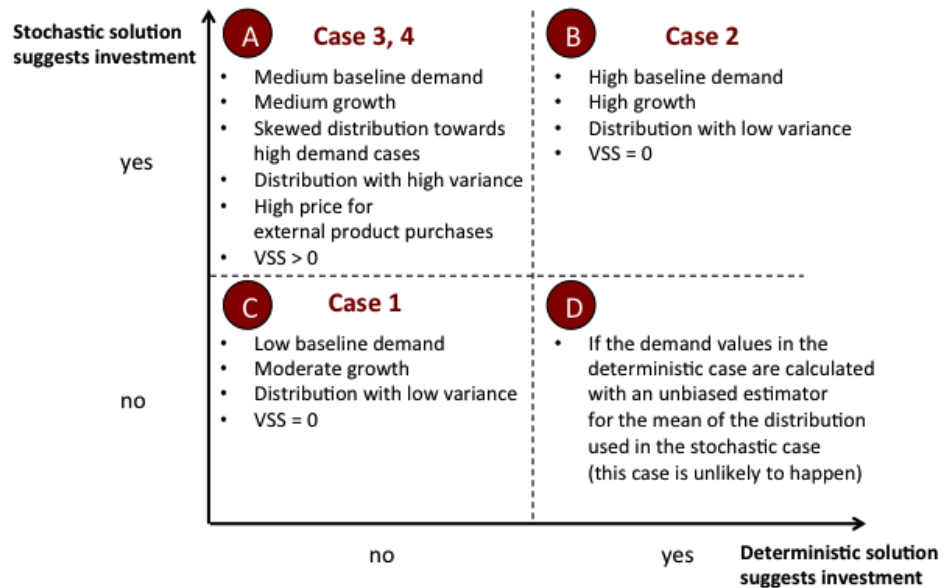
Stochastic solution suggests investment

A Case 3, 4
- Medium baseline demand
- Medium growth
- Skewed distribution towards high demand cases
- Distribution with high variance
- High price for external product purchases
- VSS > 0

B Case 2
- High baseline demand
- High growth
- Distribution with low variance
- VSS = 0

yes

C Case 1
- Low baseline demand
- Moderate growth
- Distribution with low variance
- VSS = 0

D
- If the demand values in the deterministic case are calculated with an unbiased estimator for the mean of the distribution used in the stochastic case (this case is unlikely to happen)

no

no

yes

Deterministic solution suggests investment